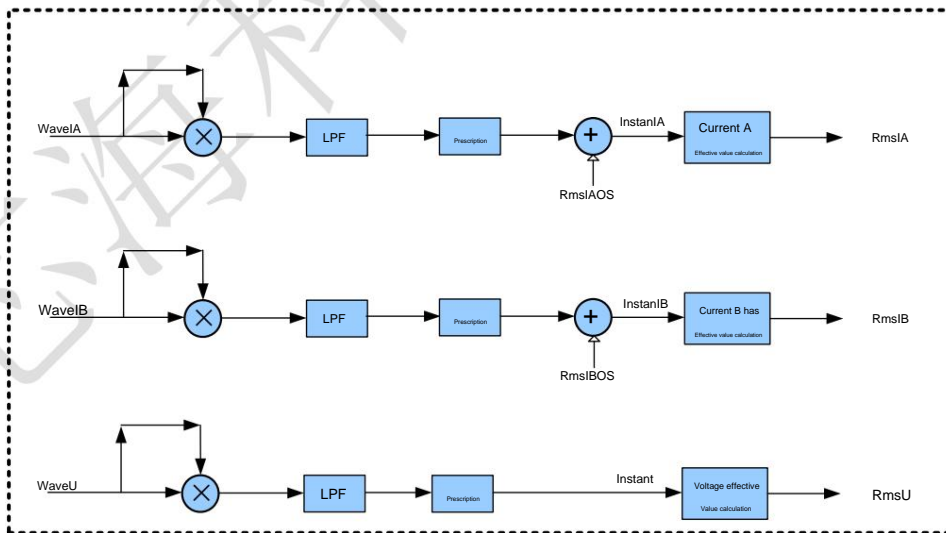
WaveIA

LPF

Prescription

InstanIA

Current A

Effective value calculation

RmsIA

RmsIAOS

WaveIB

LPF

Prescription

InstanIB

Current B has

Effective value calculation

RmsIB

RmsIBOS

WaveU

LPF

Prescription

Instant

Voltage effective

Value calculation

RmsU